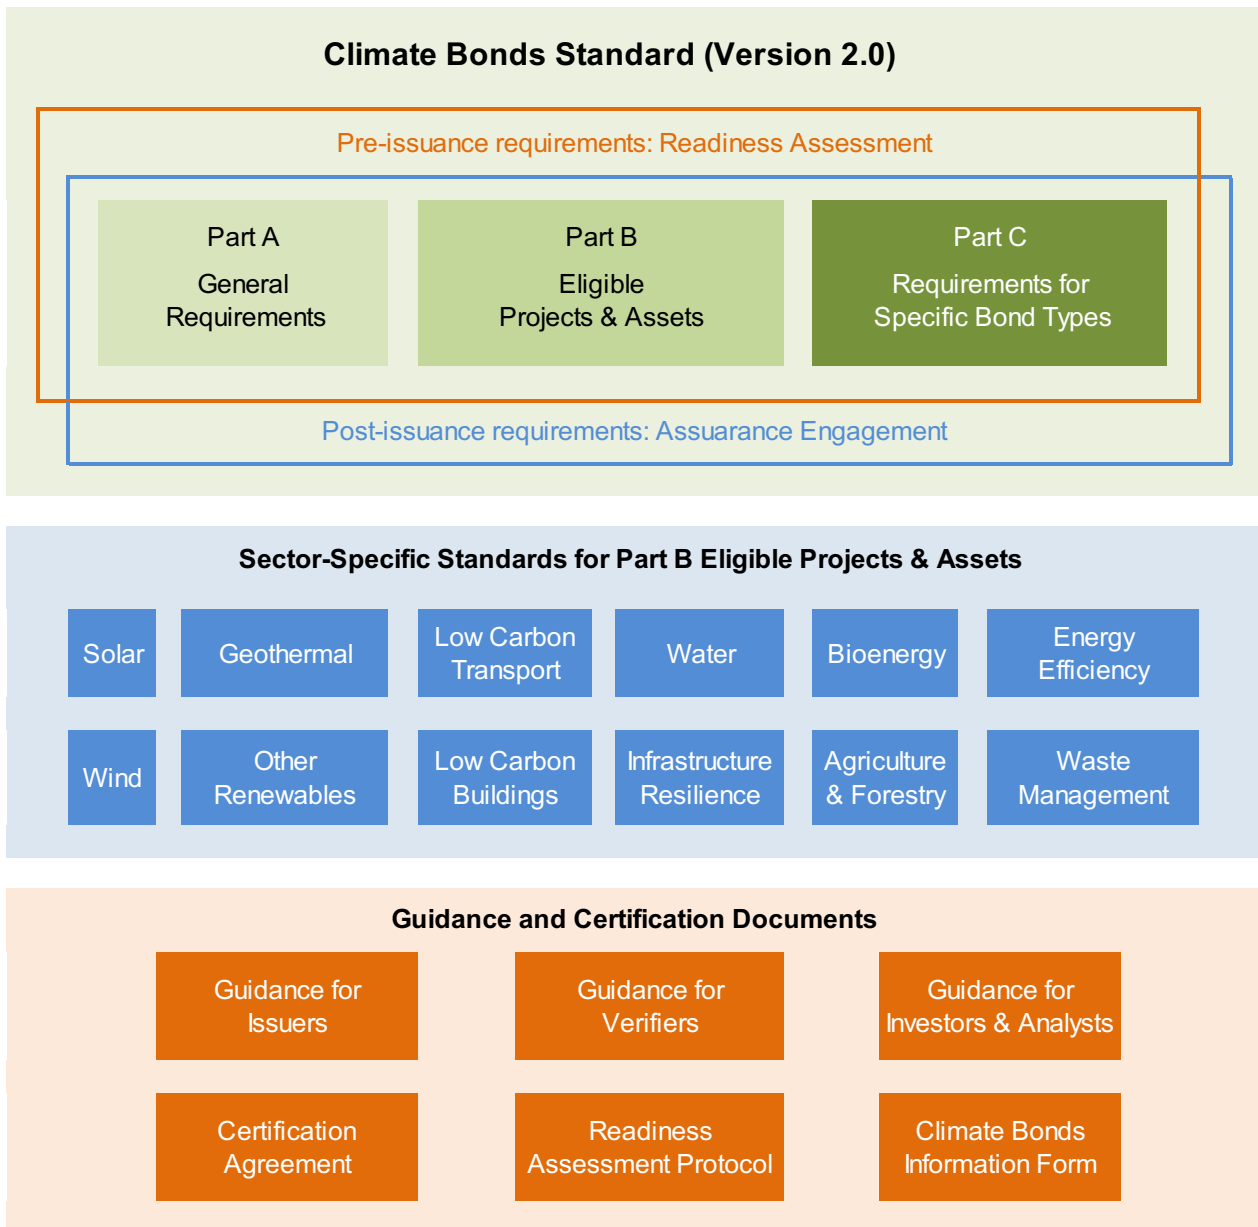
Climate Bonds Standard (Version 2.0)

Pre-issuance requirements: Readiness Assessment

Part A
General Requirements

Part B
Eligible Projects & Assets

Part C
Requirements for Specific Bond Types

Post-issuance requirements: Assuarance Engagement

Sector-Specific Standards for Part B Eligible Projects & Assets

Solar

Geothermal

Low Carbon Transport

Water

Bioenergy

Energy Efficiency

Wind

Other Renewables

Low Carbon Buildings

Infrastructure Resilience

Agriculture & Forestry

Waste Management

Guidance and Certification Documents

Guidance for Issuers

Guidance for Verifiers

Guidance for Investors & Analysts

Certification Agreement

Readiness Assessment Protocol

Climate Bonds Information Form